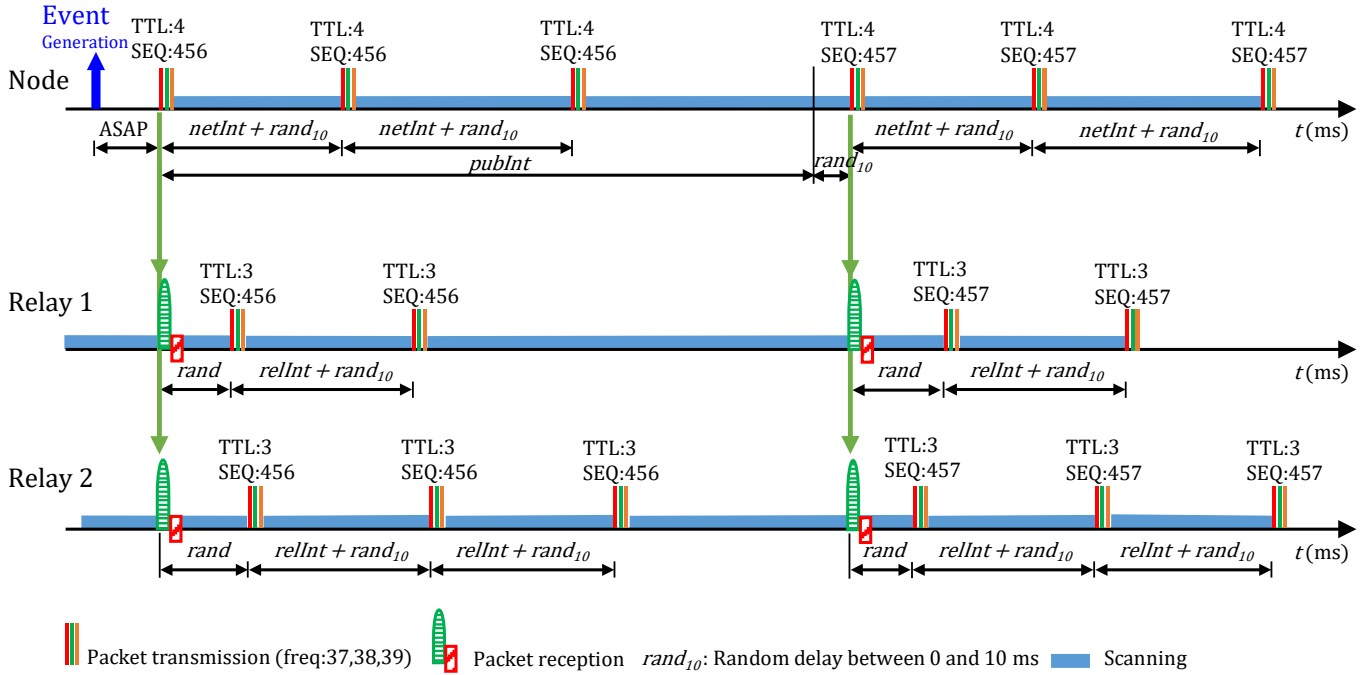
Event
Generation

TTL:4
SEQ:456

TTL:4
SEQ:456

TTL:4
SEQ:456

TTL:4
SEQ:457

TTL:4
SEQ:457

TTL:4
SEQ:457

Node

ASAP

$netInt + rand_{10}$

$netInt + rand_{10}$

$netInt + rand_{10}$

$netInt + rand_{10}$

$t$ (ms)

$pubInt$

$rand_{10}$

TTL:3
SEQ:456

TTL:3
SEQ:456

TTL:3
SEQ:457

TTL:3
SEQ:457

Relay 1

$rand$

$relInt + rand_{10}$

$rand$

$relInt + rand_{10}$

$t$ (ms)

TTL:3
SEQ:456

TTL:3
SEQ:456

TTL:3
SEQ:456

TTL:3
SEQ:457

TTL:3
SEQ:457

TTL:3
SEQ:457

Relay 2

$rand$

$relInt + rand_{10}$

$relInt + rand_{10}$

$rand$

$relInt + rand_{10}$

$relInt + rand_{10}$

$t$ (ms)

Packet transmission (freq:37,38,39)

Packet reception

$rand_{10}$: Random delay between 0 and 10 ms

Scanning